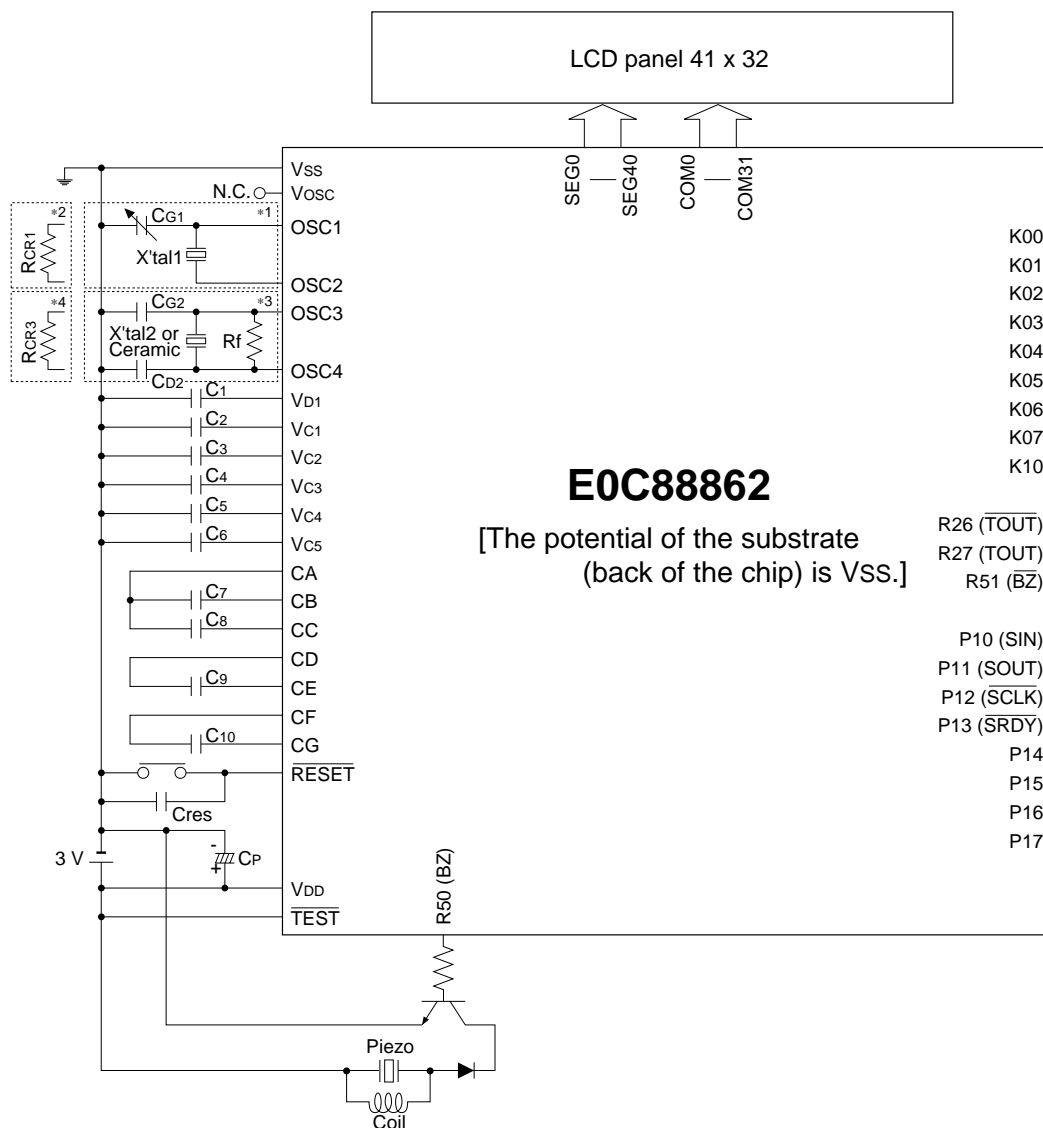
LCD panel 41 x 32

SEG0 — SEG40 COM0 — COM31

VSS
N.C. VOSC
OSC1
OSC2
OSC3
OSC4
VD1
VC1
VC2
VC3
VC4
VC5
CA
CB
CC
CD
CE
CF
CG
$\overline{RESET}$
VDD
$\overline{TEST}$

*2 RCR1
*1 CG1
X'tal1
*4 RCR3
*3 CG2
X'tal2 or Ceramic
Rf
CD2
C1
C2
C3
C4
C5
C6
C7
C8
C9
C10
Cres
3 V
CP

K00
K01
K02
K03
K04
K05
K06
K07
K10

E0C88862

[The potential of the substrate (back of the chip) is VSS.]

R26 ($\overline{TOUT}$)
R27 (TOUT)
R51 ($\overline{BZ}$)

P10 (SIN)
P11 (SOUT)
P12 ($\overline{SCLK}$)
P13 ($\overline{SRDY}$)
P14
P15
P16
P17

R50 (BZ)

Piezo
Coil